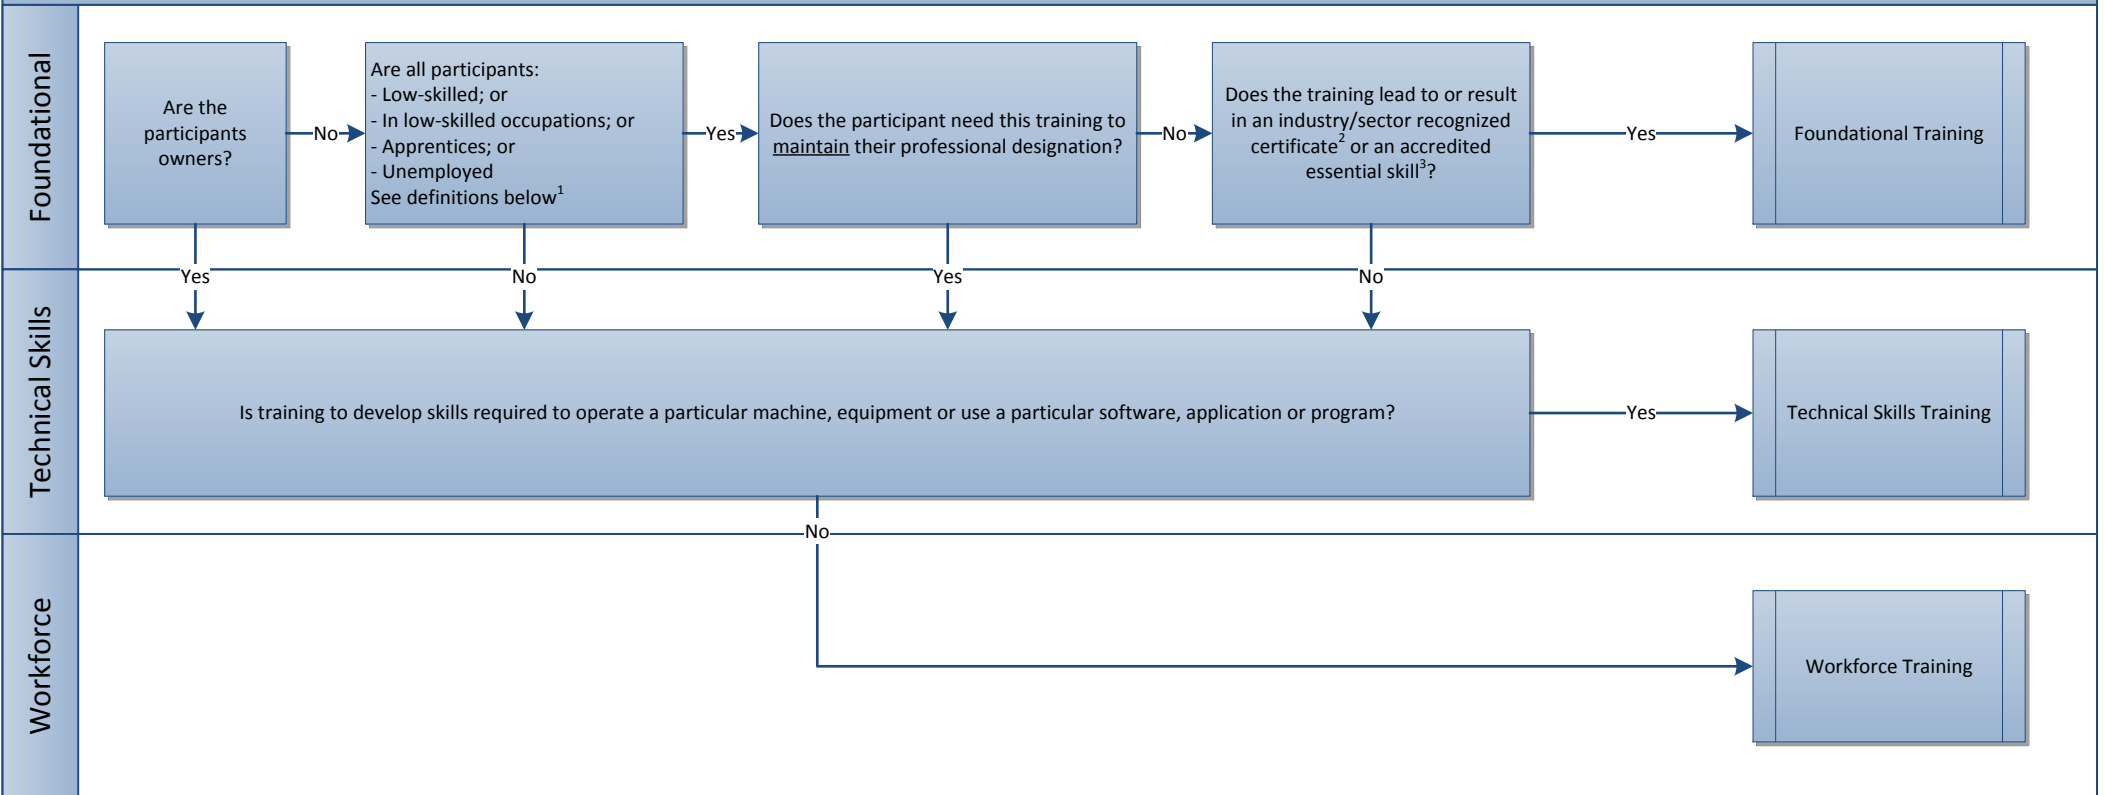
Foundational

Are the participants owners?

No

Are all participants:
- Low-skilled; or
- In low-skilled occupations; or
- Apprentices; or
- Unemployed
See definitions below$^1$

Yes

Does the participant need this training to maintain their professional designation?

No

Does the training lead to or result in an industry/sector recognized certificate$^2$ or an accredited essential skill$^3$?

Yes

Foundational Training

Yes

No

Yes

No

Technical Skills

Is training to develop skills required to operate a particular machine, equipment or use a particular software, application or program?

Yes

Technical Skills Training

No

Workforce

Workforce Training